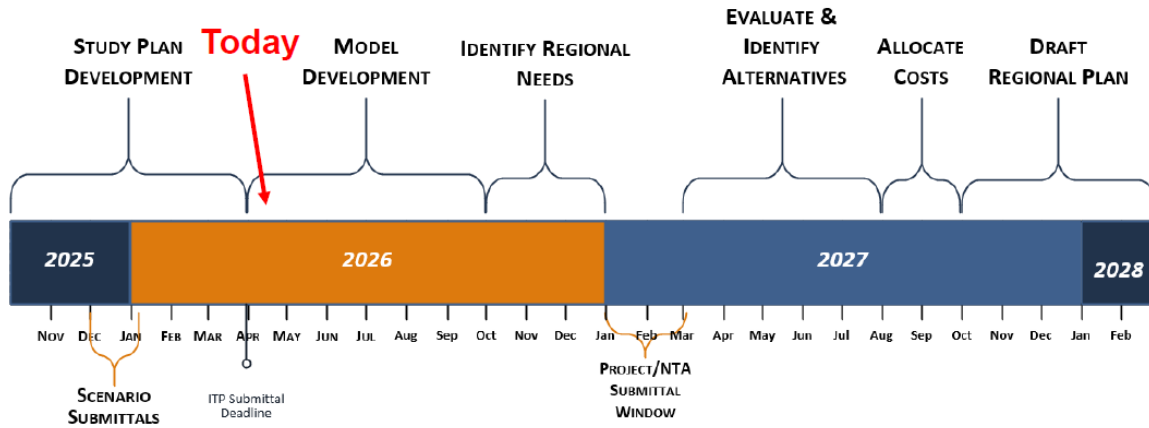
Study Plan Development

Today

Model Development

Identify Regional Needs

Evaluate & Identify Alternatives

Allocate Costs

Draft Regional Plan

2025

2026

2027

2028

Nov Dec Jan Feb Mar Apr May Jun Jul Aug Sep Oct Nov Dec Jan Feb Mar Apr May Jun Jul Aug Sep Oct Nov Dec Jan Feb

Scenario Submittals

ITP Submittal Deadline

Project/NTA Submittal Window